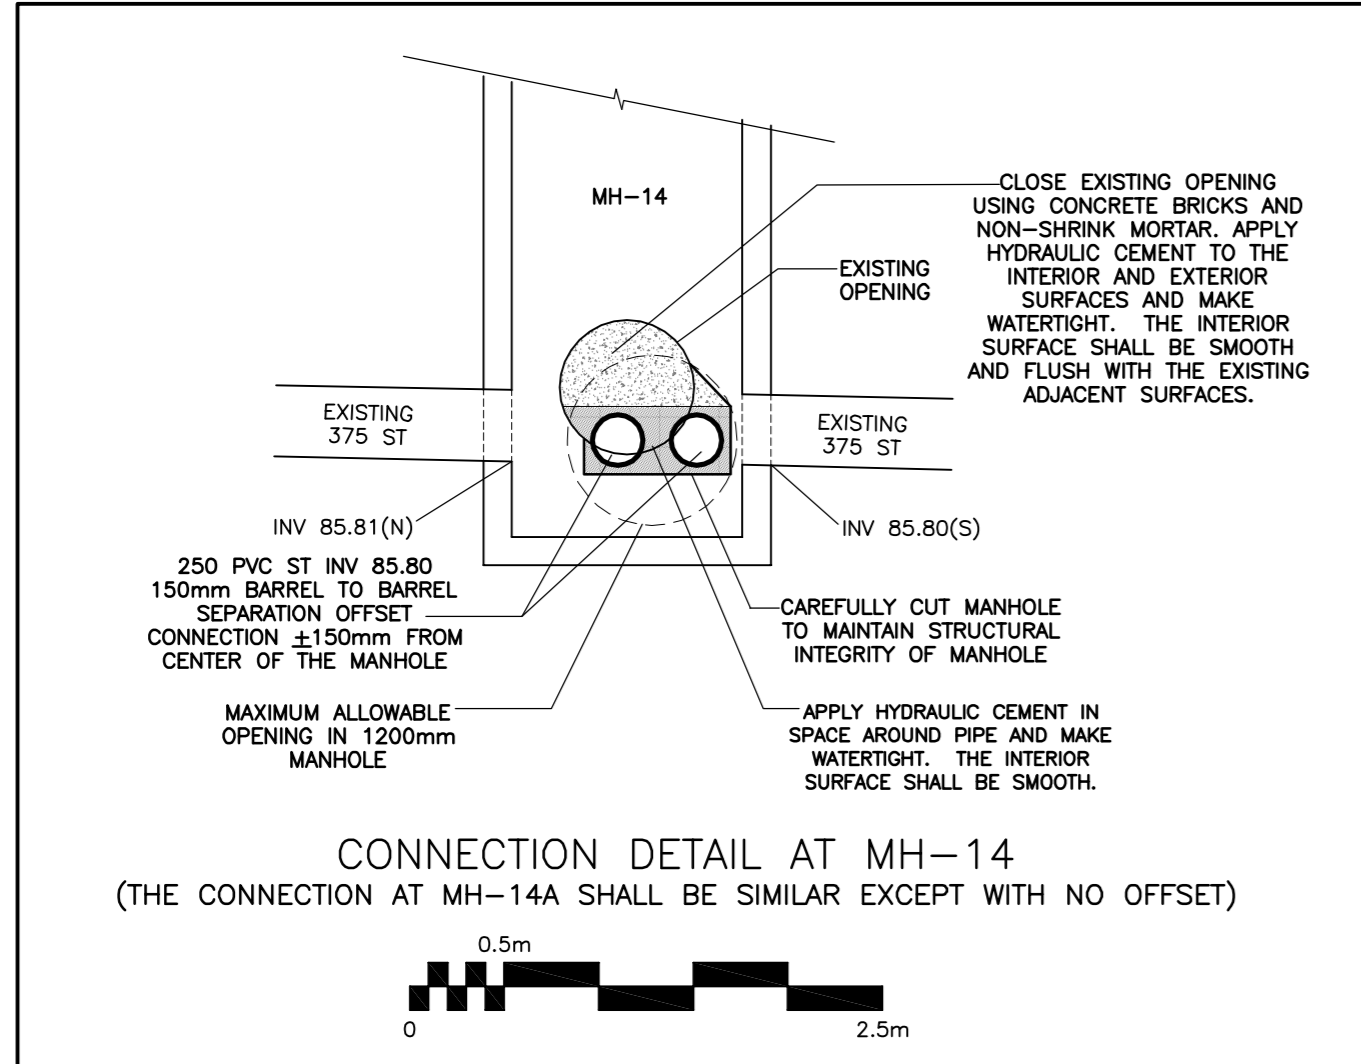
MH–14

CLOSE EXISTING OPENING USING CONCRETE BRICKS AND NON–SHRINK MORTAR. APPLY HYDRAULIC CEMENT TO THE INTERIOR AND EXTERIOR SURFACES AND MAKE WATERTIGHT. THE INTERIOR SURFACE SHALL BE SMOOTH AND FLUSH WITH THE EXISTING ADJACENT SURFACES.

EXISTING OPENING

EXISTING 375 ST

EXISTING 375 ST

INV 85.81(N)

INV 85.80(S)

250 PVC ST INV 85.80 150mm BARREL TO BARREL SEPARATION OFFSET CONNECTION $\pm$150mm FROM CENTER OF THE MANHOLE

CAREFULLY CUT MANHOLE TO MAINTAIN STRUCTURAL INTEGRITY OF MANHOLE

MAXIMUM ALLOWABLE OPENING IN 1200mm MANHOLE

APPLY HYDRAULIC CEMENT IN SPACE AROUND PIPE AND MAKE WATERTIGHT. THE INTERIOR SURFACE SHALL BE SMOOTH.

CONNECTION DETAIL AT MH–14
(THE CONNECTION AT MH–14A SHALL BE SIMILAR EXCEPT WITH NO OFFSET)

0.5m
0
2.5m